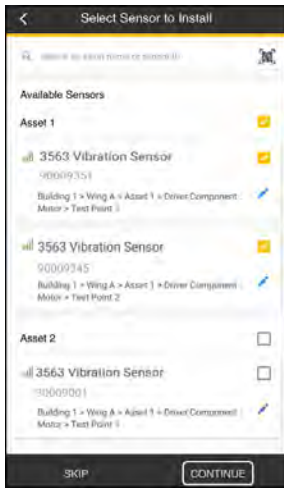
Select Sensor to Install

Search by serial name or serial ID

Available Sensors

Asset 1

3563 Vibration Sensor
90009351
Building 1 > Wing A > Asset 1 > Driver Component Motor > Test Point 1

3563 Vibration Sensor
90009345
Building 1 > Wing A > Asset 1 > Driver Component Motor > Test Point 2

Asset 2

3563 Vibration Sensor
90009001
Building 1 > Wing A > Asset 1 > Driver Component Motor > Test Point 1

SKIP

CONTINUE